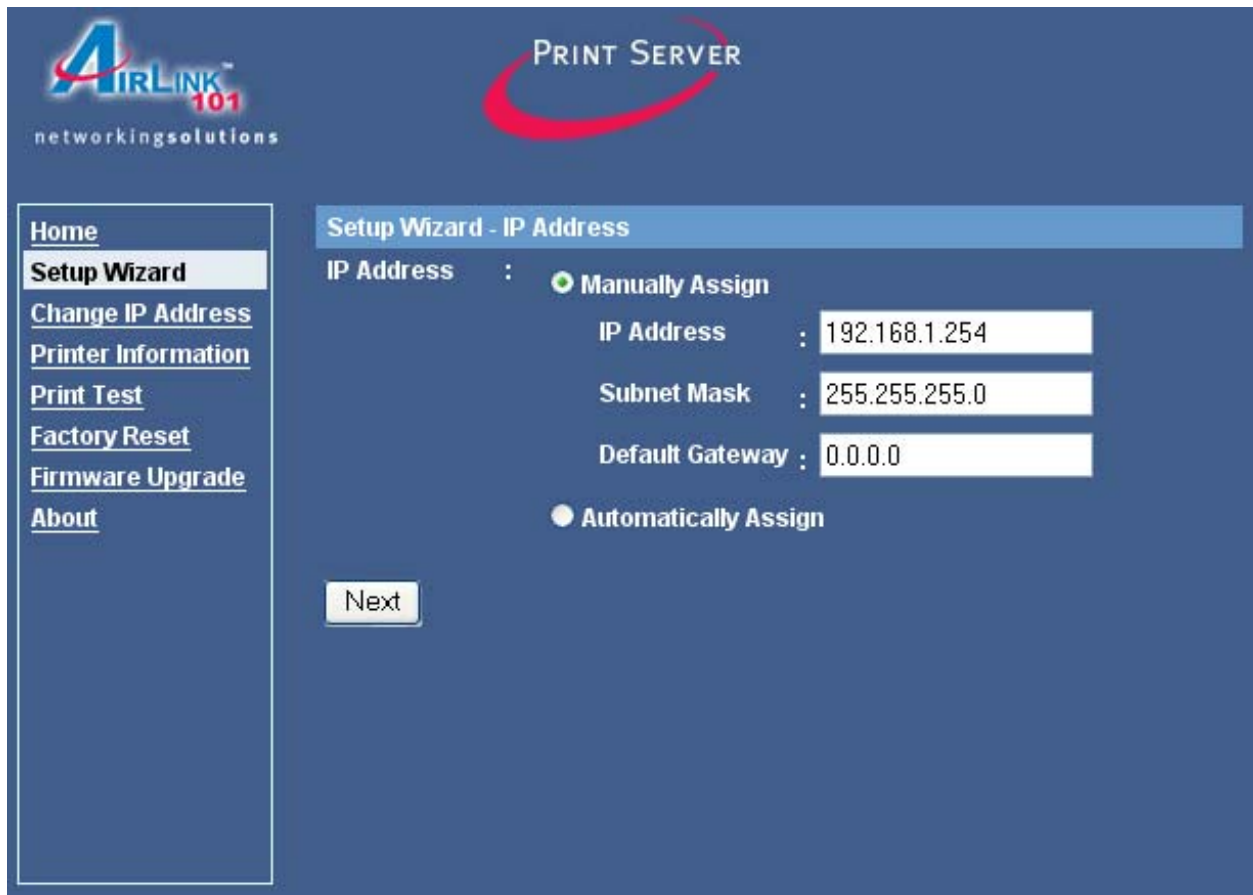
AIRLINK 101
networkingsolutions

PRINT SERVER

Home
Setup Wizard
Change IP Address
Printer Information
Print Test
Factory Reset
Firmware Upgrade
About

Setup Wizard - IP Address

IP Address :

Manually Assign

IP Address : 192.168.1.254

Subnet Mask : 255.255.255.0

Default Gateway : 0.0.0.0

Automatically Assign

Next